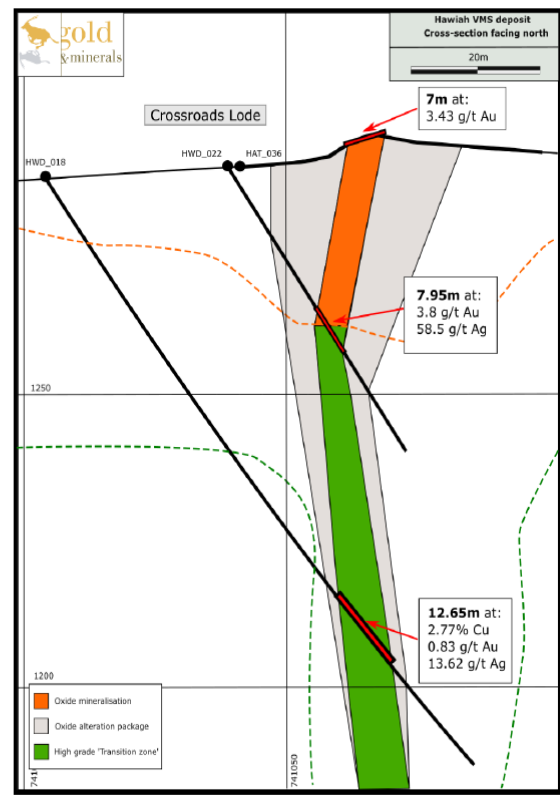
gold &minerals

Hawiah VMS deposit
Cross-section facing north

20m

Crossroads Lode

7m at:
3.43 g/t Au

HWD_018
HWD_022
HAT_036

7.95m at:
3.8 g/t Au
58.5 g/t Ag

1250

12.65m at:
2.77% Cu
0.83 g/t Au
13.62 g/t Ag

1200

Oxide mineralisation
Oxide alteration package
High grade 'Transition zone'

741
741050